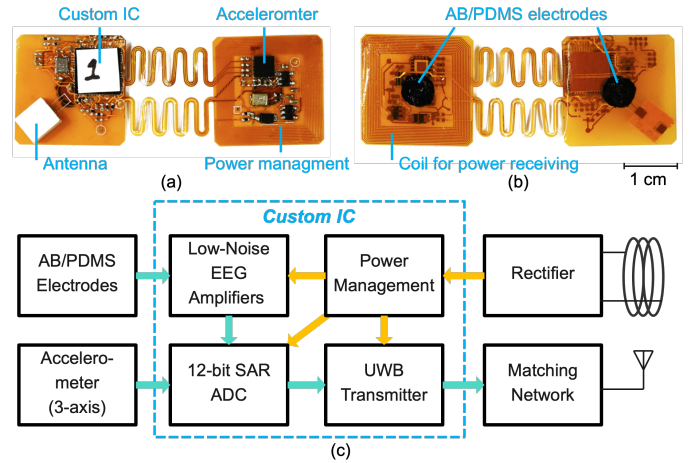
Custom IC
1
Acceleromter
Antenna
Power managment
(a)

AB/PDMS electrodes
Coil for power receiving
(b)
1 cm

Custom IC

AB/PDMS Electrodes

Low-Noise EEG Amplifiers

Power Management

Rectifier

Accelero-meter (3-axis)

12-bit SAR ADC

UWB Transmitter

Matching Network

(c)